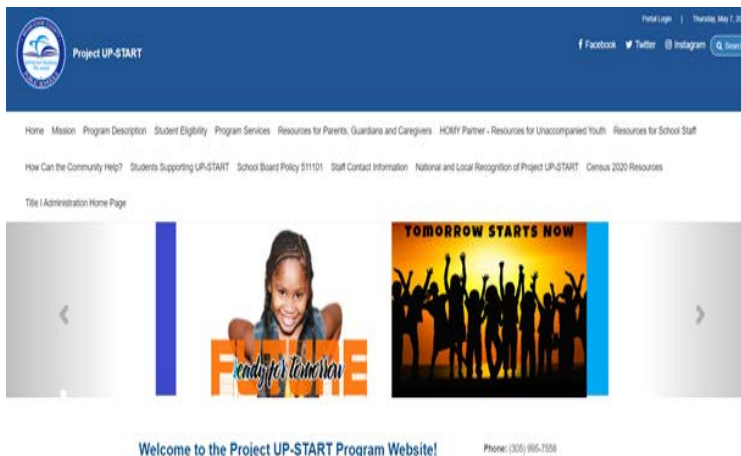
Portal Login | Thursday, May 7, 20

Project UP-START

Facebook Twitter Instagram Search

Home Mission Program Description Student Eligibility Program Services Resources for Parents, Guardians and Caregivers HOMY Partner - Resources for Unaccompanied Youth Resources for School Staff How Can the Community Help? Students Supporting UP-START School Board Policy 511101 Staff Contact Information National and Local Recognition of Project UP-START Census 2020 Resources Title I Administration Home Page

FUTURE
ready for tomorrow

TOMORROW STARTS NOW

Welcome to the Project UP-START Program Website!

Phone: (305) 995-7558